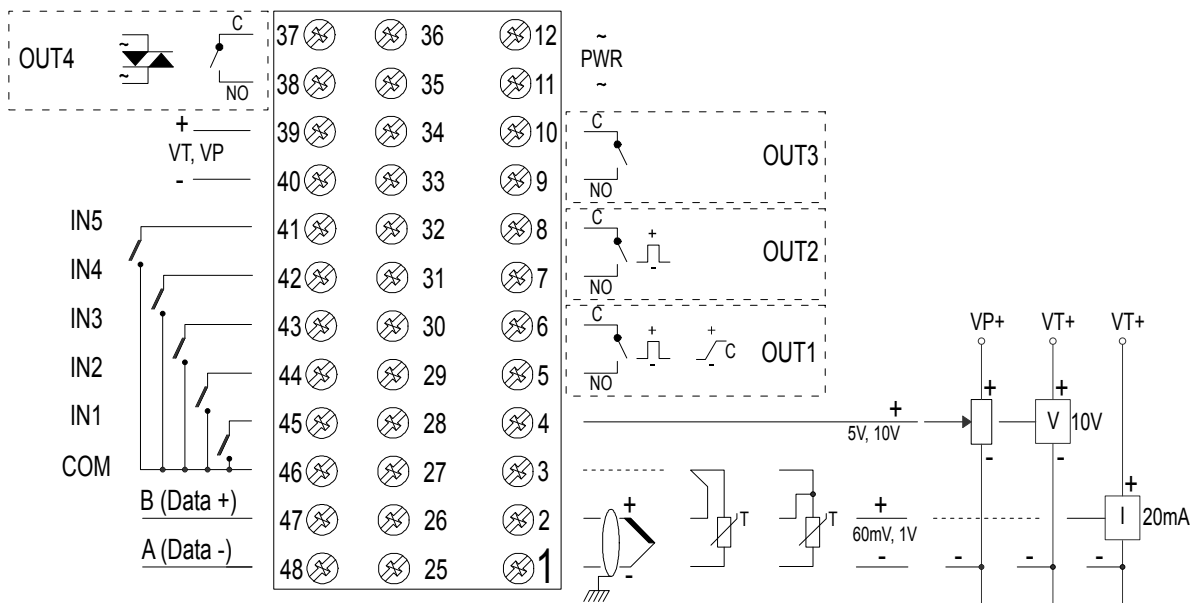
OUT4
~
~
C
NO
37 36 12
38 35 11
39 34 10
40 33 9
41 32 8
42 31 7
43 30 6
44 29 5
45 28 4
46 27 3
47 26 2
48 25 1
~
PWR
~
+
VT, VP
-
C
NO
OUT3
IN5
IN4
IN3
IN2
IN1
COM
C
+
-
NO
OUT2
C
+
-
NO
+
-
C
OUT1
VP+
VT+
VT+
+
5V, 10V
+
-
V
+
-
10V
+
-
B (Data +)
A (Data -)
T
T
+
60mV, 1V
-
+
I
20mA
-
-
-